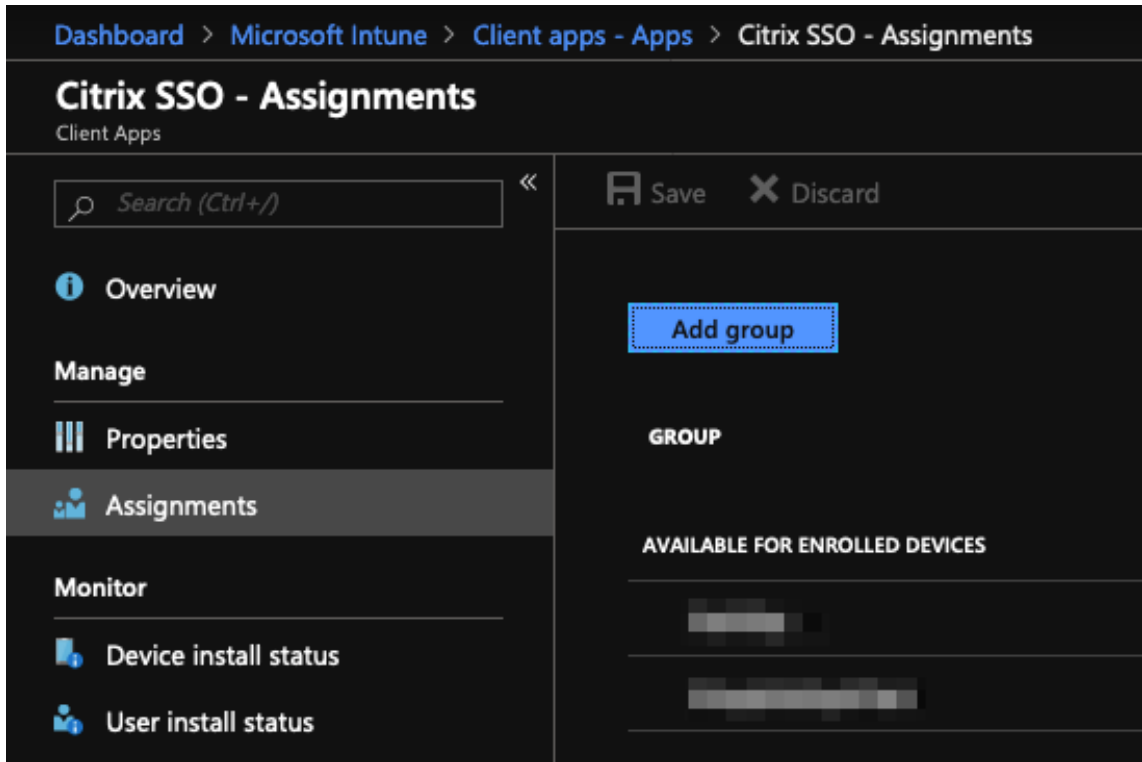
Dashboard > Microsoft Intune > Client apps - Apps > Citrix SSO - Assignments

Citrix SSO - Assignments
Client Apps

Search (Ctrl+/)

«

Save Discard

Overview

Manage

Properties

Assignments

Monitor

Device install status

User install status

Add group

GROUP

AVAILABLE FOR ENROLLED DEVICES

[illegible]

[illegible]